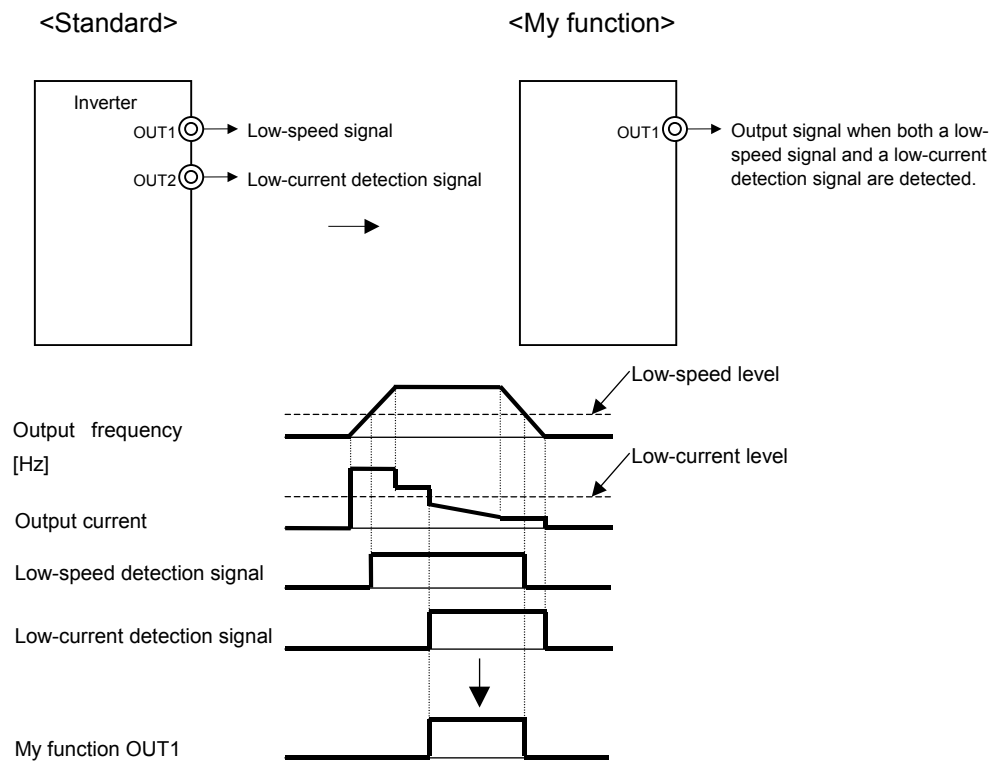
<Standard>

<My function>

Inverter

OUT1

Low-speed signal

OUT2

Low-current detection signal

OUT1

Output signal when both a low-speed signal and a low-current detection signal are detected.

Low-speed level

Output frequency [Hz]

Low-current level

Output current

Low-speed detection signal

Low-current detection signal

My function OUT1